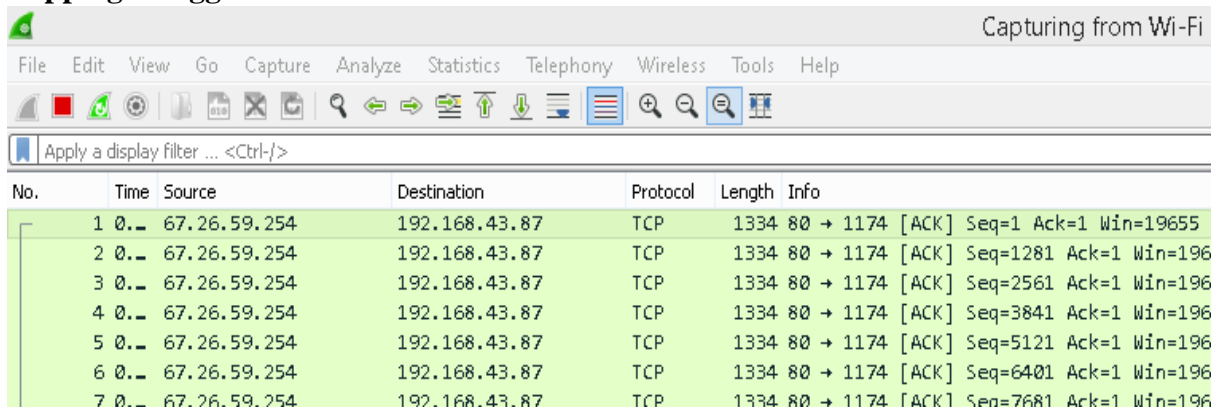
Capturing from Wi-Fi

File Edit View Go Capture Analyze Statistics Telephony Wireless Tools Help

Apply a display filter ... <Ctrl-/>

| No. | Time | Source | Destination | Protocol | Length | Info |
|---|---|---|---|---|---|---|
| 1 | 0.… | 67.26.59.254 | 192.168.43.87 | TCP | 1334 | 80 → 1174 [ACK] Seq=1 Ack=1 Win=19655 |
| 2 | 0.… | 67.26.59.254 | 192.168.43.87 | TCP | 1334 | 80 → 1174 [ACK] Seq=1281 Ack=1 Win=196 |
| 3 | 0.… | 67.26.59.254 | 192.168.43.87 | TCP | 1334 | 80 → 1174 [ACK] Seq=2561 Ack=1 Win=196 |
| 4 | 0.… | 67.26.59.254 | 192.168.43.87 | TCP | 1334 | 80 → 1174 [ACK] Seq=3841 Ack=1 Win=196 |
| 5 | 0.… | 67.26.59.254 | 192.168.43.87 | TCP | 1334 | 80 → 1174 [ACK] Seq=5121 Ack=1 Win=196 |
| 6 | 0.… | 67.26.59.254 | 192.168.43.87 | TCP | 1334 | 80 → 1174 [ACK] Seq=6401 Ack=1 Win=196 |
| 7 | 0.… | 67.26.59.254 | 192.168.43.87 | TCP | 1334 | 80 → 1174 [ACK] Seq=7681 Ack=1 Win=196 |